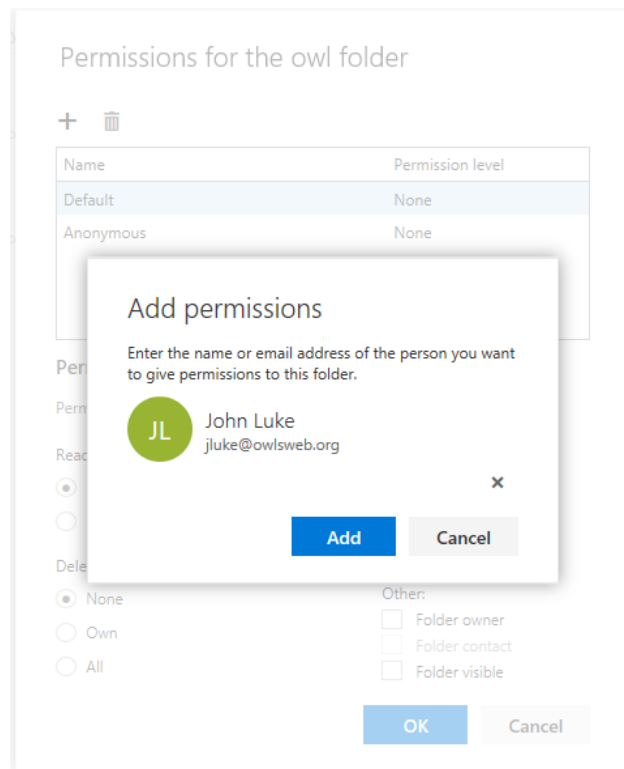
Permissions for the owl folder

+

| Name | Permission level |
|---|---|
| Default | None |
| Anonymous | None |

Per

Perm

Reac

Dele

None

Own

All

Other:

Folder owner

Folder contact

Folder visible

OK

Cancel

Add permissions

Enter the name or email address of the person you want to give permissions to this folder.

JL

John Luke

jluke@owlsweb.org

×

Add

Cancel